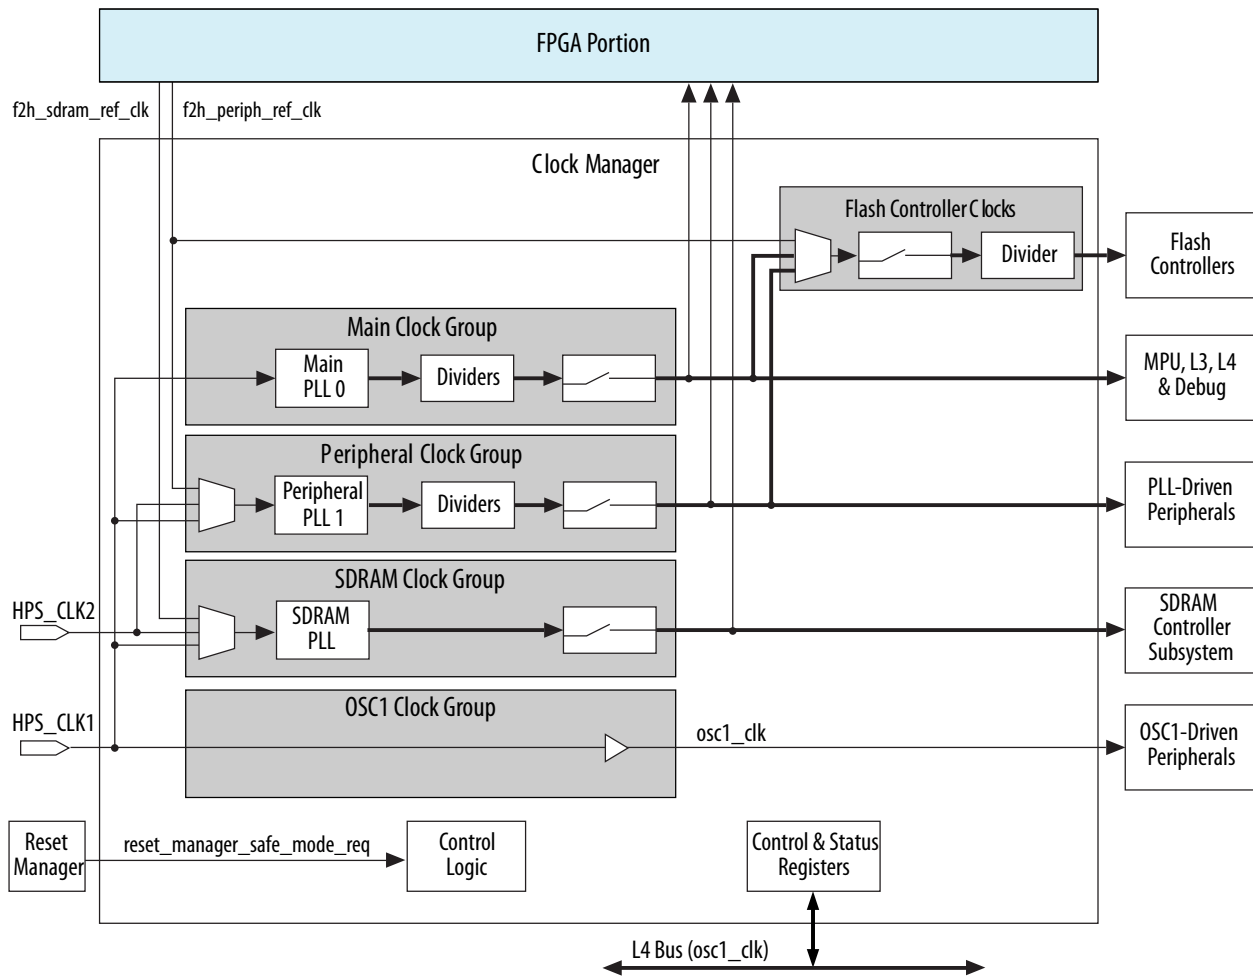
FPGA Portion

f2h_sdram_ref_clk

f2h_periph_ref_clk

Clock Manager

Flash Controller Clocks

Divider

Flash Controllers

Main Clock Group

Main PLL 0

Dividers

MPU, L3, L4 & Debug

Peripheral Clock Group

Peripheral PLL 1

Dividers

PLL-Driven Peripherals

SDRAM Clock Group

HPS_CLK2

SDRAM PLL

SDRAM Controller Subsystem

OSC1 Clock Group

HPS_CLK1

osc1_clk

OSC1-Driven Peripherals

Reset Manager

reset_manager_safe_mode_req

Control Logic

Control & Status Registers

L4 Bus (osc1_clk)